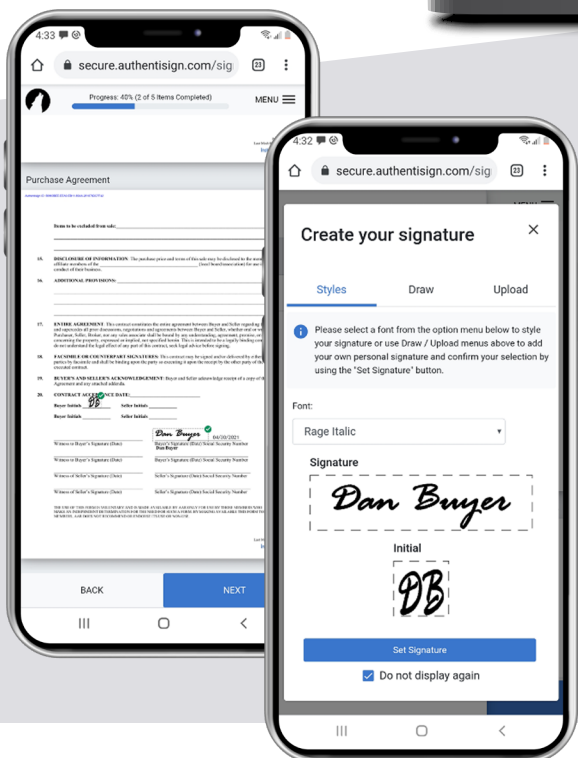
4:33

secure.authentisign.com/sig

23

Progress: 40% (2 of 5 Items Completed)

MENU

Purchase Agreement

Items to be excluded from sale:

15. DISCLOSURE OF INFORMATION: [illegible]

16. ADDITIONAL PROVISIONS: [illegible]

17. ENTIRE AGREEMENT: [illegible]

18. FACSIMILE OR COUNTERPART SIGNATURES: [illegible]

19. BUYERS AND SELLER'S ACKNOWLEDGEMENT: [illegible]

20. CONTRACT ACCEPTANCE DATE:

Buyer Initials DB Seller Initials

Buyer Initials Seller Initials

Dan Buyer 04/30/2021

Witness to Buyer's Signature (Date) Buyer's Signature (Date) Social Security Number

Dan Buyer

Witness to Buyer's Signature (Date) Buyer's Signature (Date) Social Security Number

Witness to Seller's Signature (Date) Seller's Signature (Date) Social Security Number

Witness to Seller's Signature (Date) Seller's Signature (Date) Social Security Number

BACK

NEXT

4:32

secure.authentisign.com/sig

23

Create your signature

Styles

Draw

Upload

Please select a font from the option menu below to style your signature or use Draw / Upload menus above to add your own personal signature and confirm your selection by using the "Set Signature" button.

Font:

Rage Italic

Signature

Dan Buyer

Initial

DB

Set Signature

Do not display again